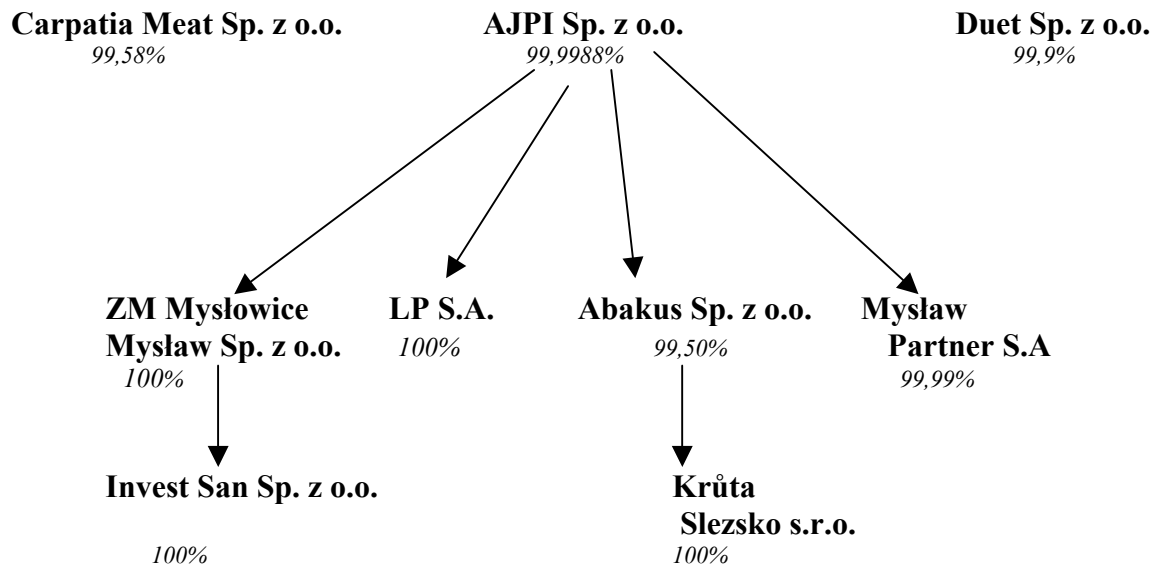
Carpatia Meat Sp. z o.o.
99,58%

AJPI Sp. z o.o.
99,9988%

Duet Sp. z o.o.
99,9%

ZM Mysłowice Mysław Sp. z o.o.
100%

LP S.A.
100%

Abakus Sp. z o.o.
99,50%

Mysław Partner S.A
99,99%

Invest San Sp. z o.o.
100%

Krůta Slezsko s.r.o.
100%